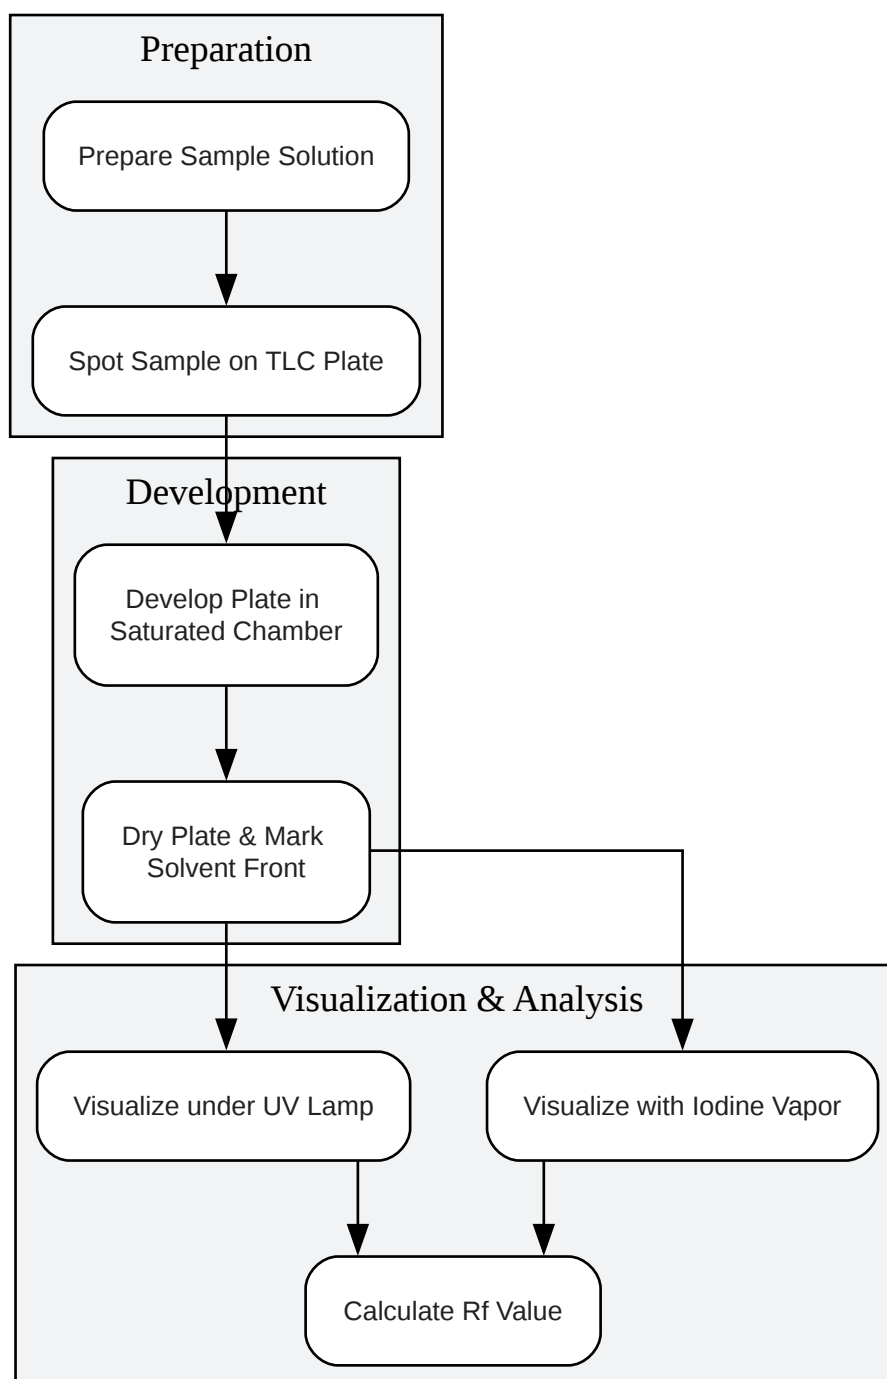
Preparation

Prepare Sample Solution

Spot Sample on TLC Plate

Development

Develop Plate in Saturated Chamber

Dry Plate & Mark Solvent Front

Visualization & Analysis

Visualize under UV Lamp

Visualize with Iodine Vapor

Calculate Rf Value